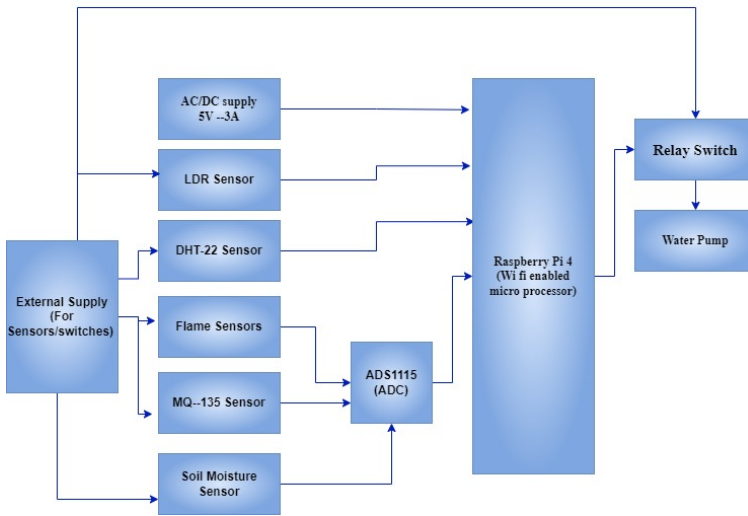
AC/DC supply
5V --3A

LDR Sensor

DHT-22 Sensor

External Supply
(For
Sensors/switches)

Flame Sensors

MQ--135 Sensor

Soil Moisture
Sensor

ADS1115
(ADC)

Raspberry Pi 4
(Wi fi enabled
micro processor)

Relay Switch

Water Pump